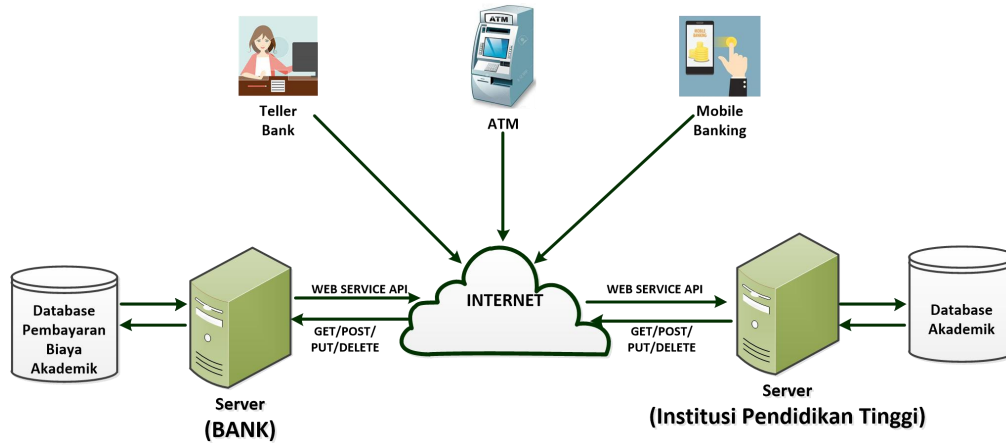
Teller Bank

ATM

ATM

Mobile Banking

Database Pembayaran Biaya Akademik

WEB SERVICE API

GET/POST/ PUT/DELETE

INTERNET

WEB SERVICE API

GET/POST/ PUT/DELETE

Database Akademik

Server (BANK)

Server (Institusi Pendidikan Tinggi)